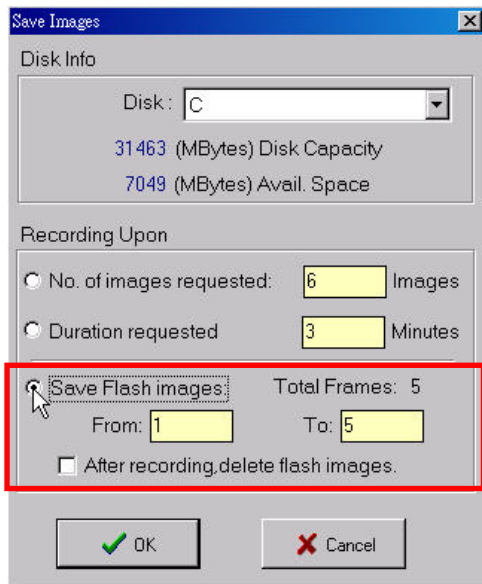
Save Images

Disk Info

Disk : C

31463 (MBytes) Disk Capacity

7049 (MBytes) Avail. Space

Recording Upon

No. of images requested: 6 Images

Duration requested 3 Minutes

Save Flash images Total Frames: 5

From: 1 To: 5

After recording,delete flash images.

OK

Cancel